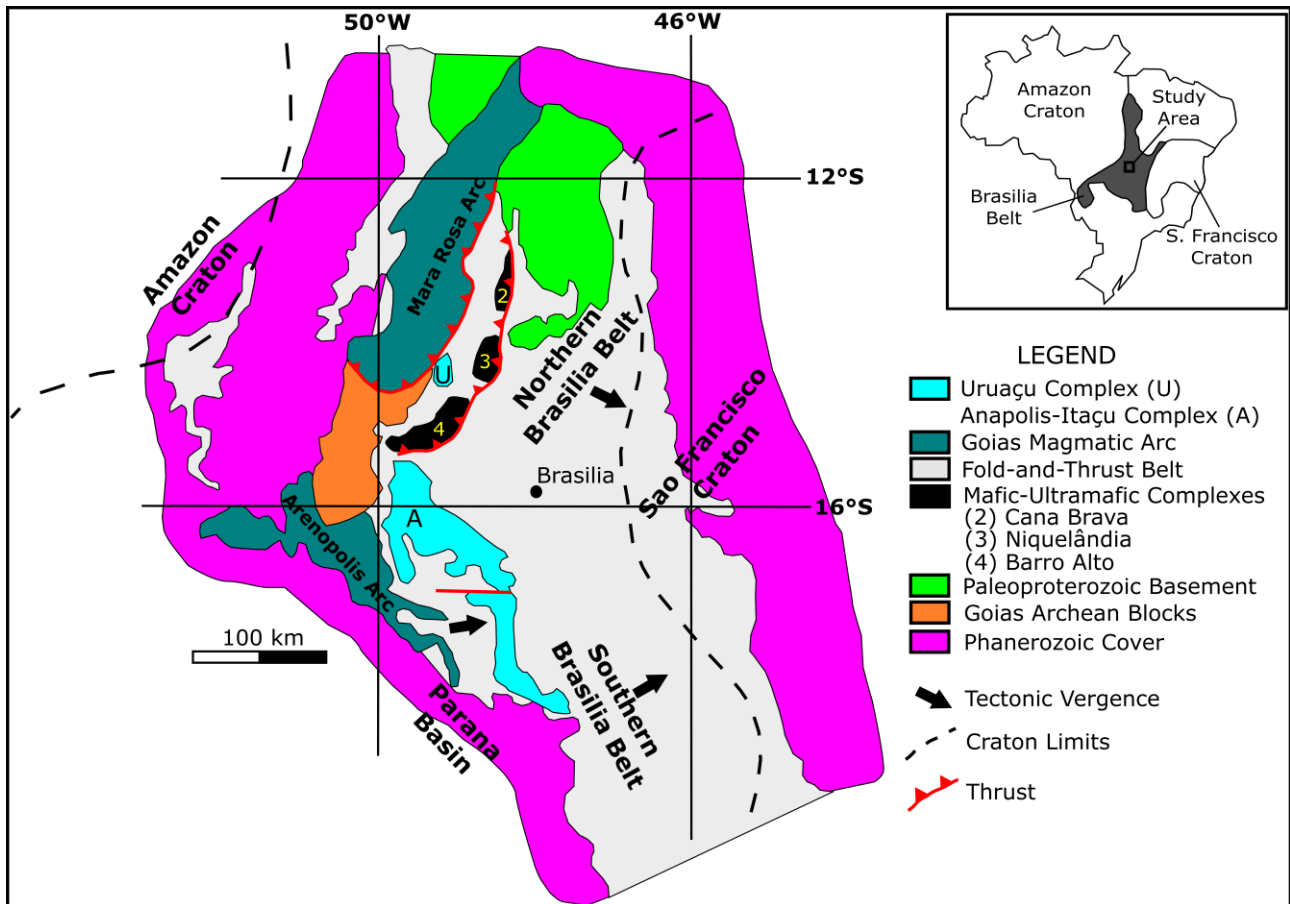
50°W
46°W
12°S
16°S
Amazon Craton
Mara Rosa Arc
2
3
U
4
Northern Brasilia Belt
Sao Francisco Craton
Brasilia
A
Arenopolis Arc
100 km
Parana Basin
Southern Brasilia Belt

Amazon Craton
Study Area
Brasilia Belt
S. Francisco Craton

LEGEND
Uruaçu Complex (U)
Anapolis-Itaçu Complex (A)
Goias Magmatic Arc
Fold-and-Thrust Belt
Mafic-Ultramafic Complexes
(2) Cana Brava
(3) Niquelândia
(4) Barro Alto
Paleoproterozoic Basement
Goias Archean Blocks
Phanerozoic Cover
Tectonic Vergence
Craton Limits
Thrust